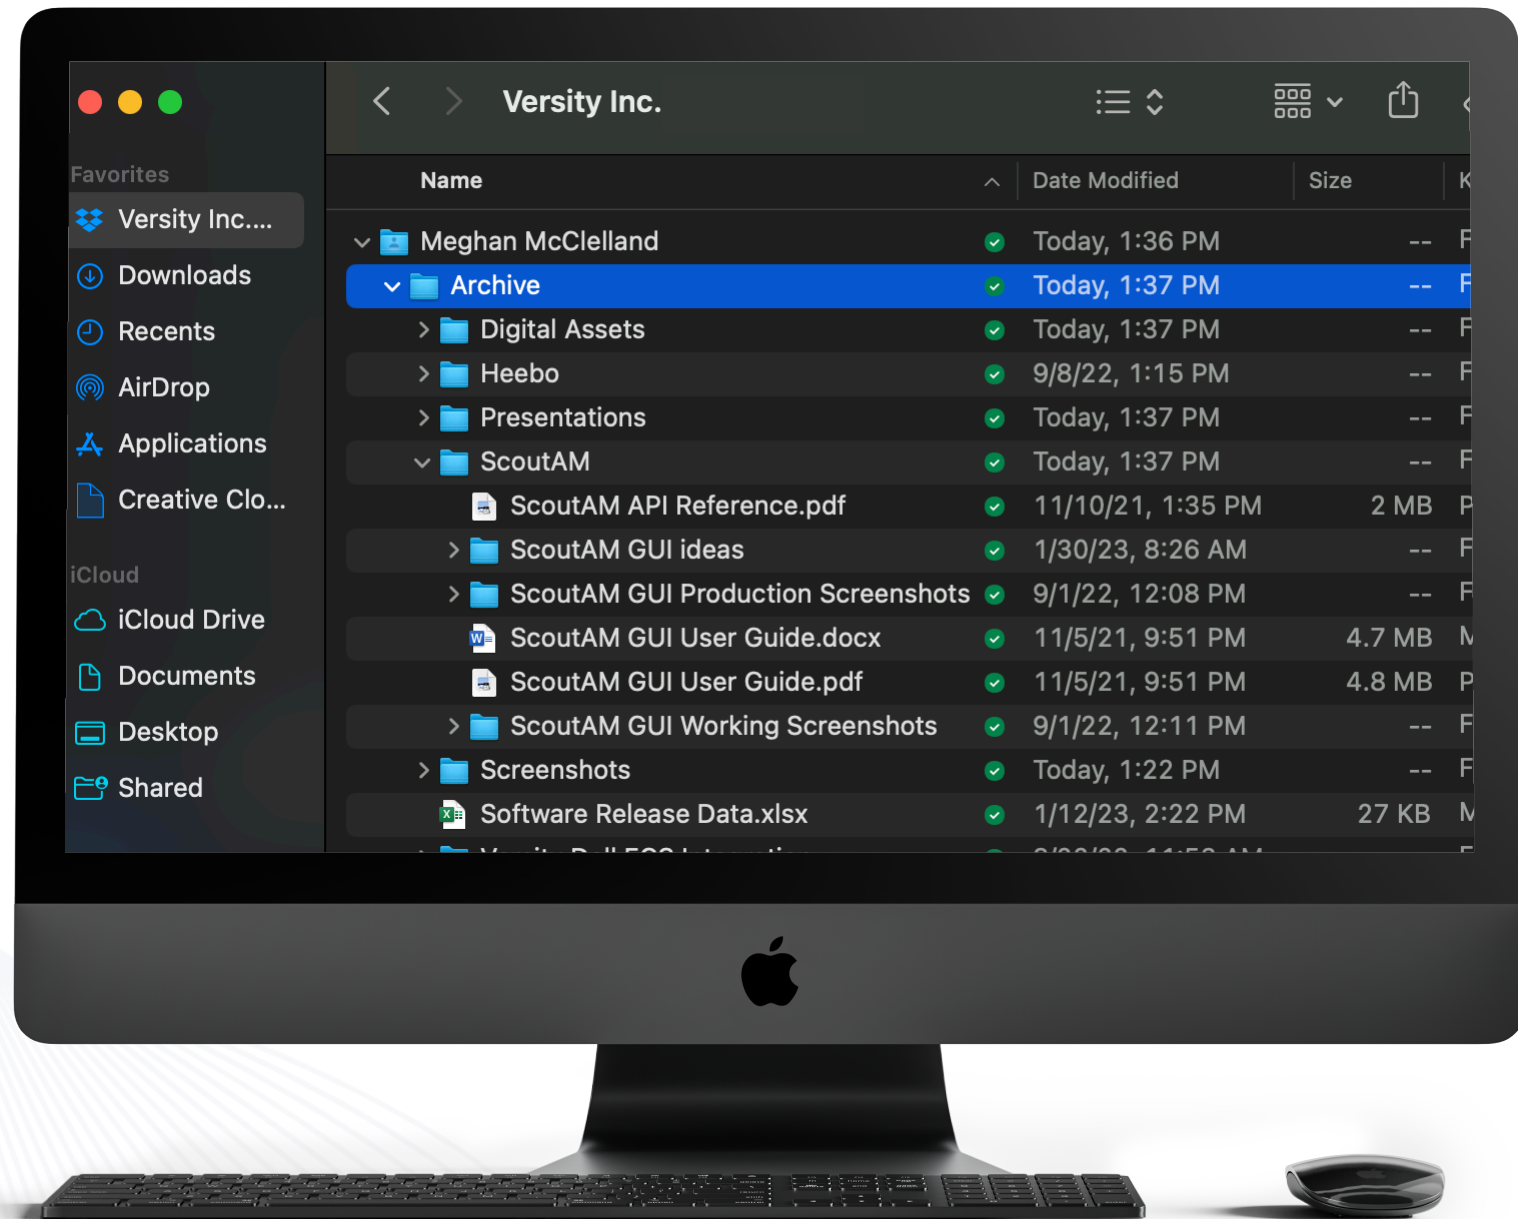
Versity Inc.

Favorites
Versity Inc....
Downloads
Recents
AirDrop
Applications
Creative Clo...

iCloud
iCloud Drive
Documents
Desktop
Shared

| Name | Date Modified | Size | K |
|---|---|---|---|
| Meghan McClelland | Today, 1:36 PM | -- | F |
| Archive | Today, 1:37 PM | -- | F |
| Digital Assets | Today, 1:37 PM | -- | F |
| Heebo | 9/8/22, 1:15 PM | -- | F |
| Presentations | Today, 1:37 PM | -- | F |
| ScoutAM | Today, 1:37 PM | -- | F |
| ScoutAM API Reference.pdf | 11/10/21, 1:35 PM | 2 MB | P |
| ScoutAM GUI ideas | 1/30/23, 8:26 AM | -- | F |
| ScoutAM GUI Production Screenshots | 9/1/22, 12:08 PM | -- | F |
| ScoutAM GUI User Guide.docx | 11/5/21, 9:51 PM | 4.7 MB | M |
| ScoutAM GUI User Guide.pdf | 11/5/21, 9:51 PM | 4.8 MB | P |
| ScoutAM GUI Working Screenshots | 9/1/22, 12:11 PM | -- | F |
| Screenshots | Today, 1:22 PM | -- | F |
| Software Release Data.xlsx | 1/12/23, 2:22 PM | 27 KB | M |
| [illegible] | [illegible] | -- | F |